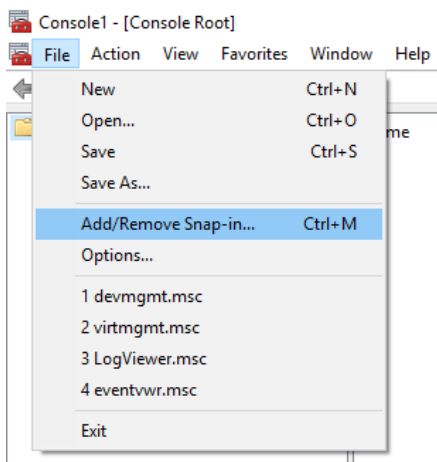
Console1 - [Console Root]

File Action View Favorites Window Help

me

New Ctrl+N
Open... Ctrl+O
Save Ctrl+S
Save As...
Add/Remove Snap-in... Ctrl+M
Options...
1 devmgmt.msc
2 virtmgmt.msc
3 LogViewer.msc
4 eventvwr.msc
Exit